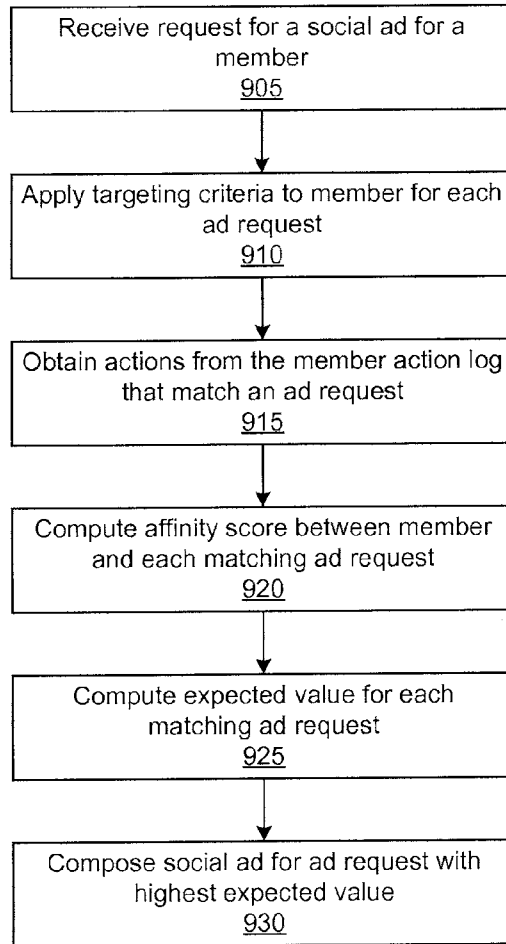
Receive request for a social ad for a member
905

Apply targeting criteria to member for each ad request
910

Obtain actions from the member action log that match an ad request
915

Compute affinity score between member and each matching ad request
920

Compute expected value for each matching ad request
925

Compose social ad for ad request with highest expected value
930